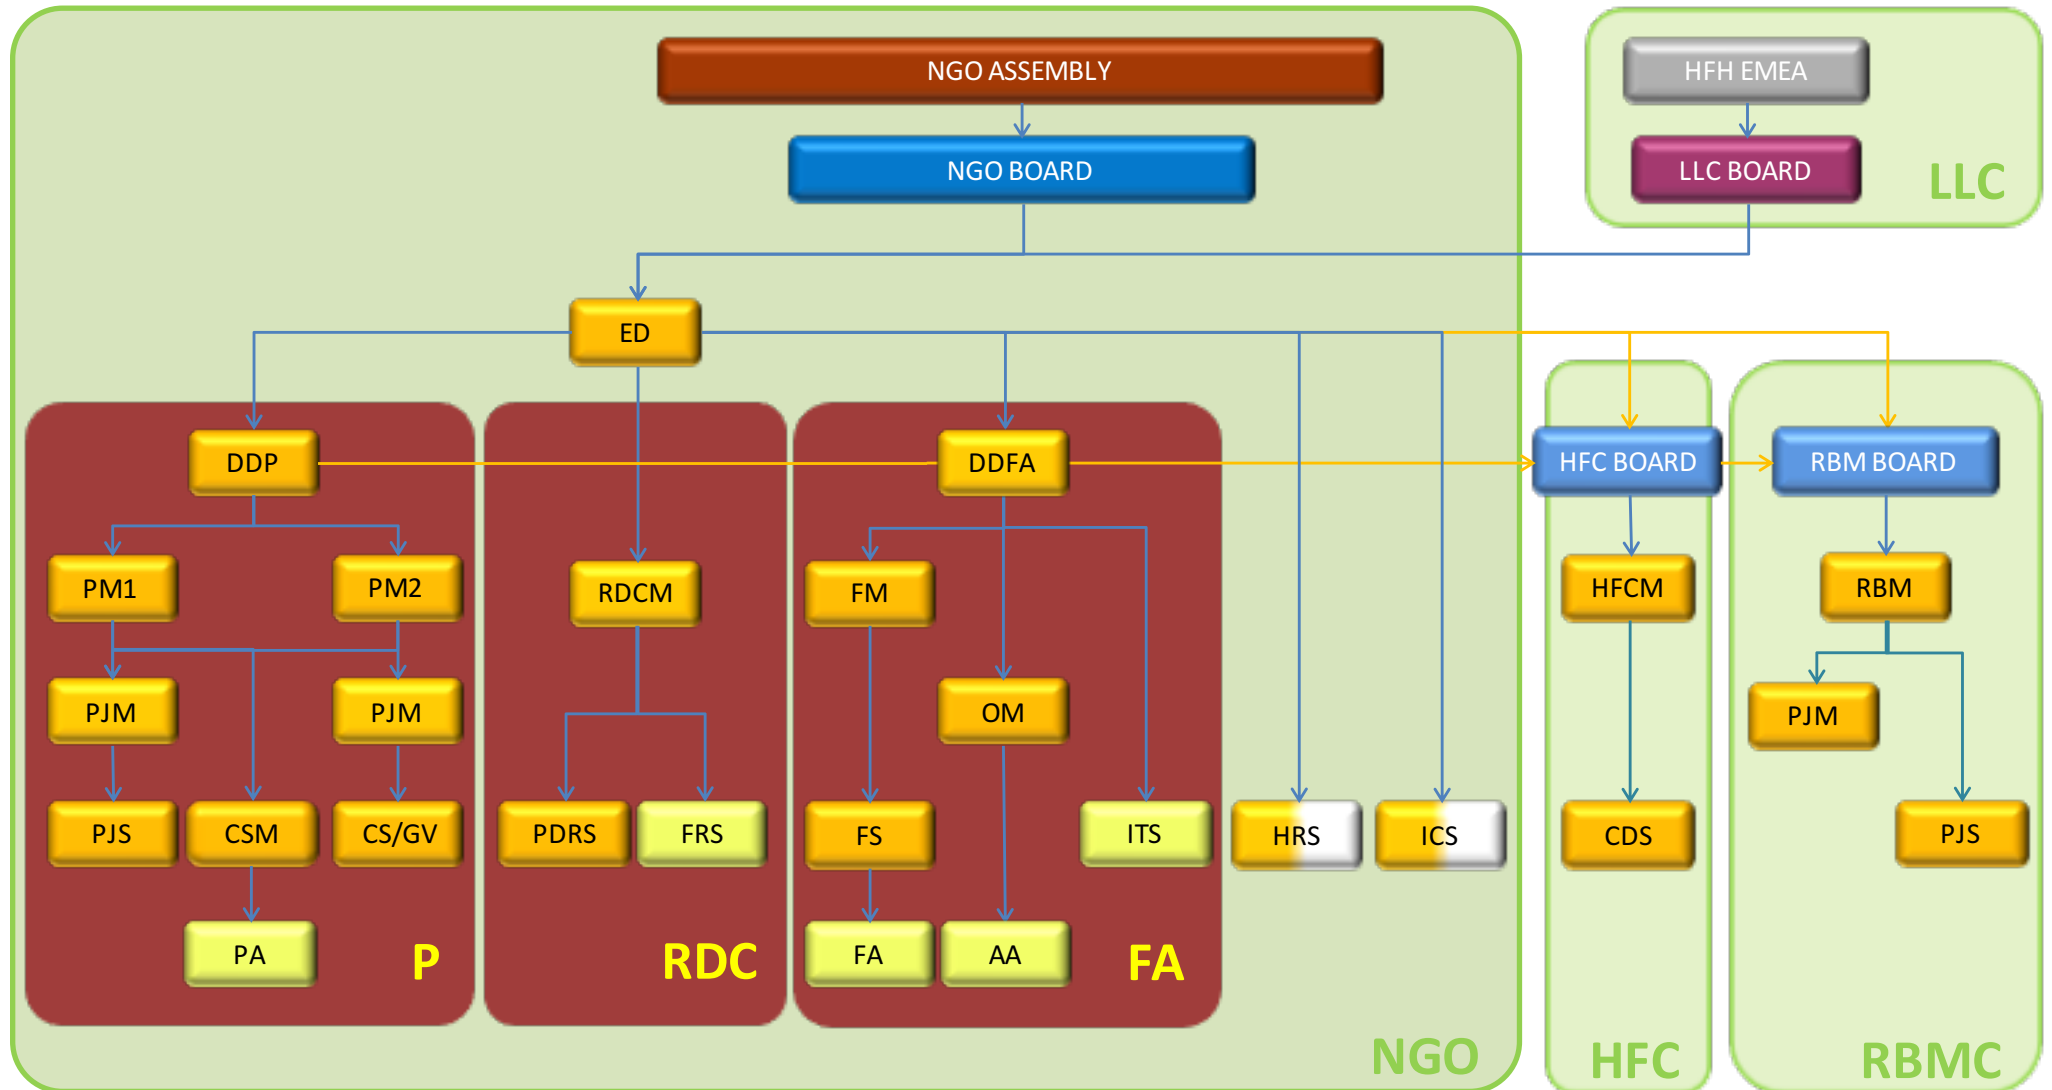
NGO ASSEMBLY

NGO BOARD

HFH EMEA

LLC BOARD

LLC

ED

DDP

PM1

PM2

PJM

PJM

PJS

CSM

CS/GV

PA

P

RDCM

PDRS

FRS

RDC

DDFA

FM

OM

FS

ITS

FA

AA

FA

HRS

ICS

NGO

HFC BOARD

HFCM

CDS

HFC

RBM BOARD

RBM

PJM

PJS

RBMC